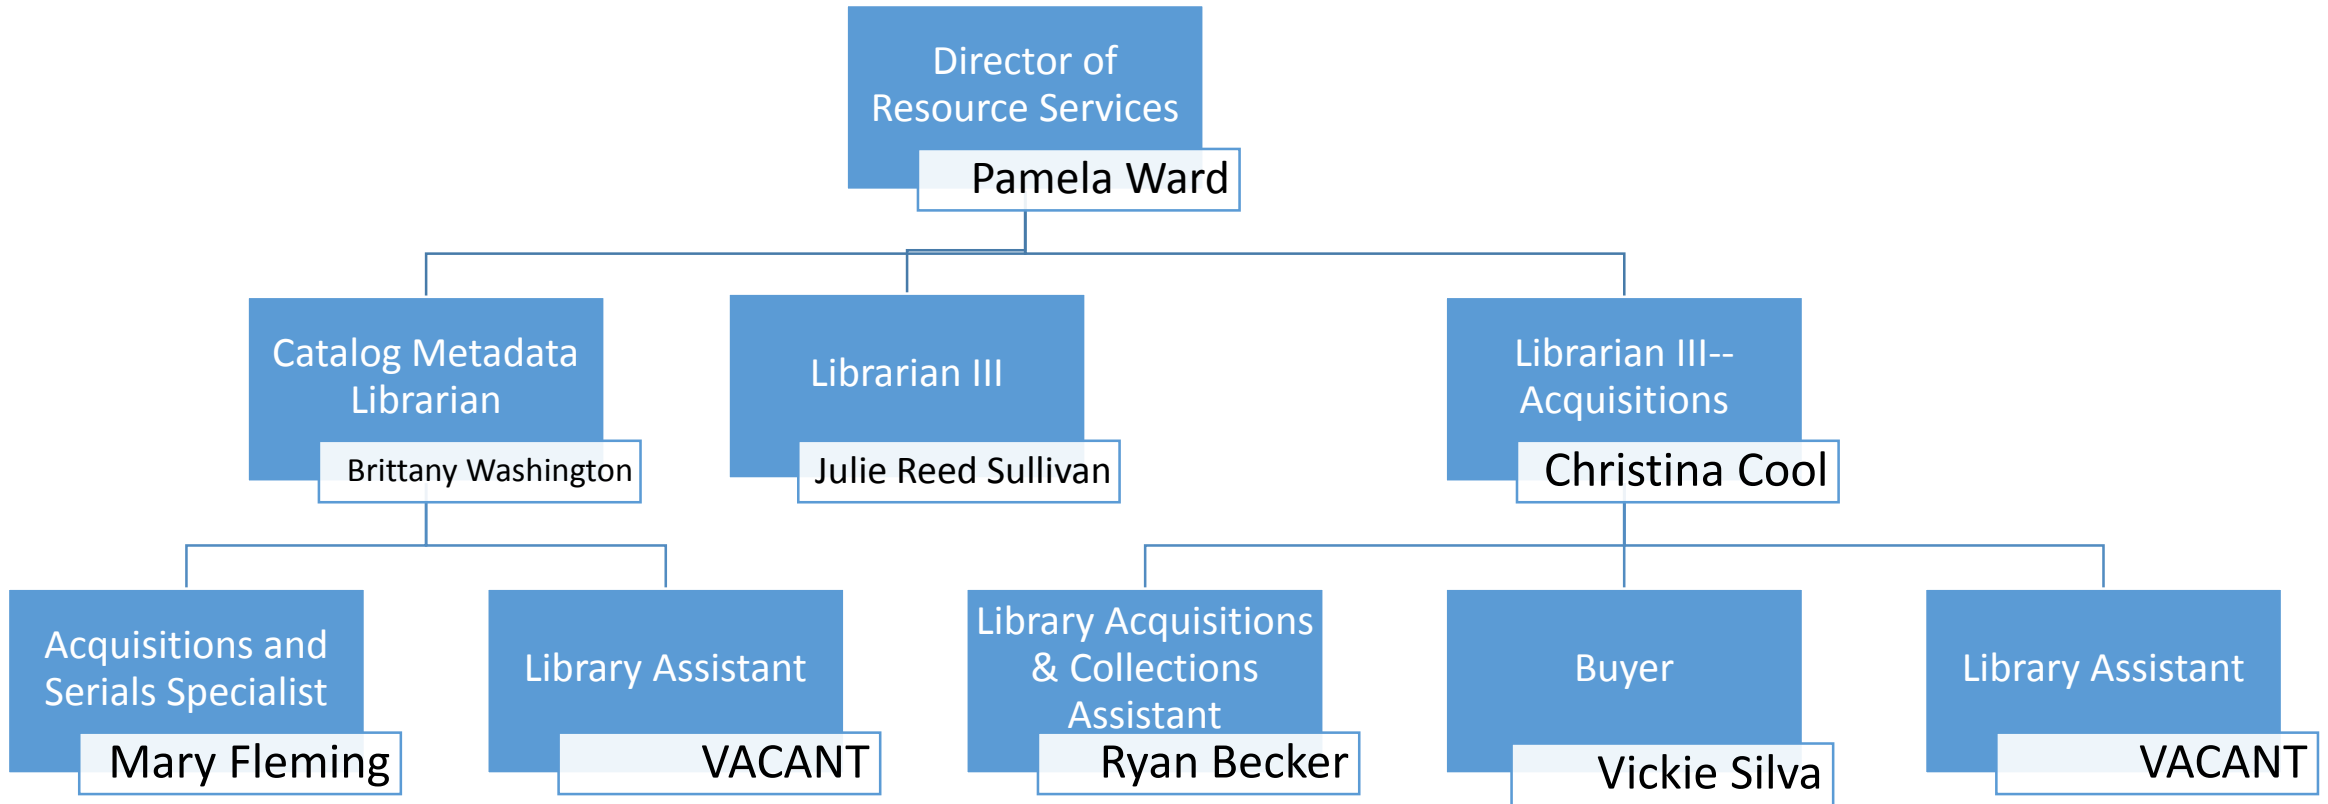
Director of Resource Services
Pamela Ward

Catalog Metadata Librarian
Brittany Washington

Librarian III
Julie Reed Sullivan

Librarian III--Acquisitions
Christina Cool

Acquisitions and Serials Specialist
Mary Fleming

Library Assistant
VACANT

Library Acquisitions & Collections Assistant
Ryan Becker

Buyer
Vickie Silva

Library Assistant
VACANT